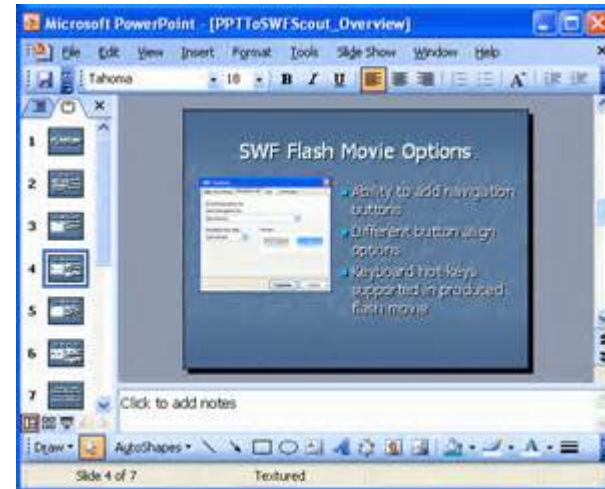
Microsoft PowerPoint - [PPTToSWFScout_Overview]

File Edit View Insert Format Tools Slide Show Window Help

Tahoma 18 B I U A

1
2
3
4
5
6
7

SWF Flash Movie Options

Ability to add navigation buttons

Different button align options

Keyboard hot keys supported in produced flash movie

Click to add notes

Draw AutoShapes

Slide 4 of 7 Textured